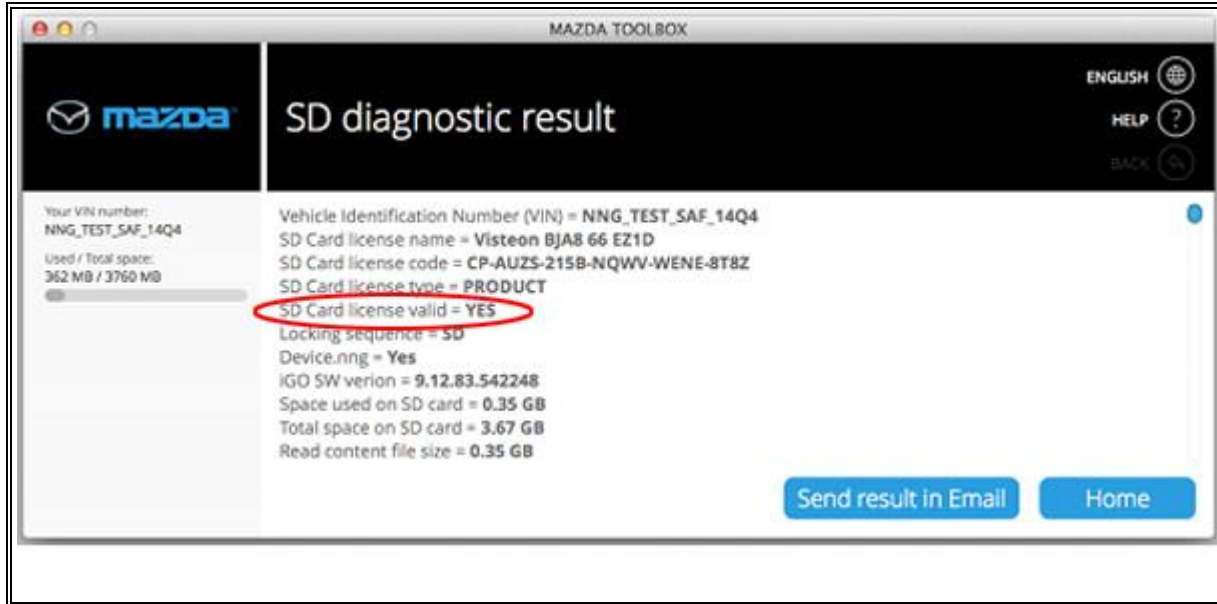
MAZDA TOOLBOX

mazda

SD diagnostic result

ENGLISH
HELP
BACK

Your VIN number:
NNG_TEST_SAF_14Q4
Used / Total space:
362 MB / 3760 MB

Vehicle Identification Number (VIN) = NNG_TEST_SAF_14Q4
SD Card license name = Visteon BJA8 66 EZ1D
SD Card license code = CP-AUZS-215B-NQWV-WENE-8T8Z
SD Card license type = PRODUCT
SD Card license valid = YES
Locking sequence = SD
Device.nng = Yes
iGO SW verion = 9.12.83.542248
Space used on SD card = 0.35 GB
Total space on SD card = 3.67 GB
Read content file size = 0.35 GB

Send result in Email
Home